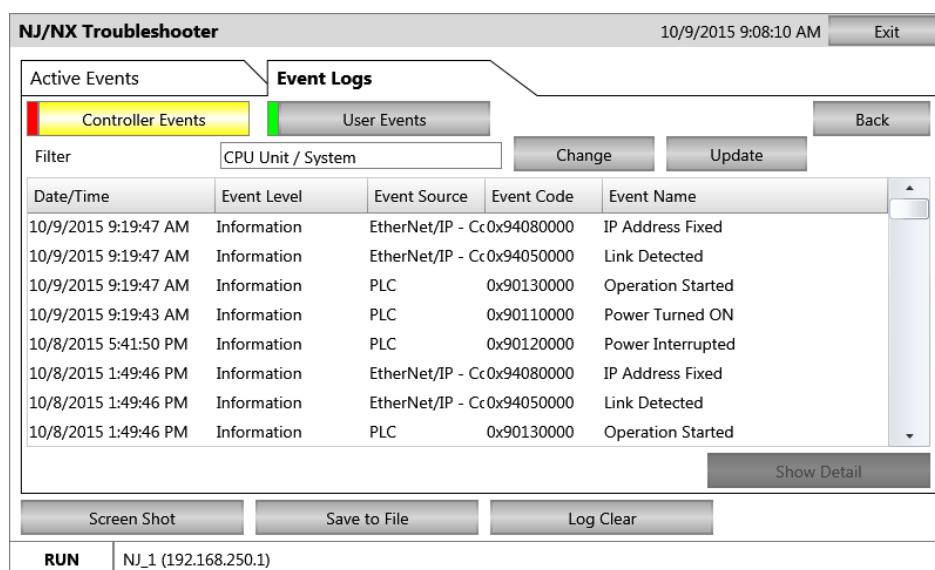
NJ/NX Troubleshooter 10/9/2015 9:08:10 AM Exit

Active Events
Event Logs

Controller Events
User Events
Back

Filter CPU Unit / System
Change
Update

| Date/Time | Event Level | Event Source | Event Code | Event Name |
|---|---|---|---|---|
| 10/9/2015 9:19:47 AM | Information | EtherNet/IP - Cc | 0x94080000 | IP Address Fixed |
| 10/9/2015 9:19:47 AM | Information | EtherNet/IP - Cc | 0x94050000 | Link Detected |
| 10/9/2015 9:19:47 AM | Information | PLC | 0x90130000 | Operation Started |
| 10/9/2015 9:19:43 AM | Information | PLC | 0x90110000 | Power Turned ON |
| 10/8/2015 5:41:50 PM | Information | PLC | 0x90120000 | Power Interrupted |
| 10/8/2015 1:49:46 PM | Information | EtherNet/IP - Cc | 0x94080000 | IP Address Fixed |
| 10/8/2015 1:49:46 PM | Information | EtherNet/IP - Cc | 0x94050000 | Link Detected |
| 10/8/2015 1:49:46 PM | Information | PLC | 0x90130000 | Operation Started |

Show Detail

Screen Shot
Save to File
Log Clear

RUN NJ_1 (192.168.250.1)